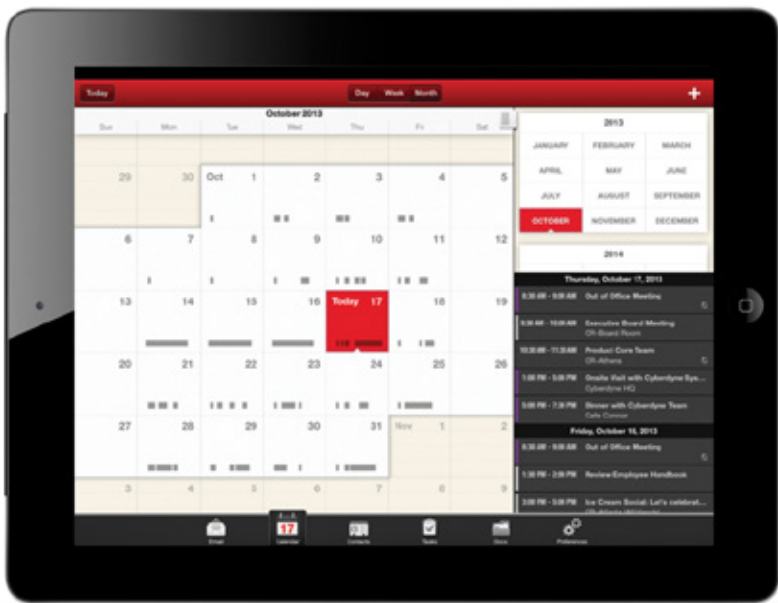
Today

Day Week Month

+

October 2013

Sun Mon Tue Wed Thu Fri Sat

29 30 Oct 1 2 3 4 5

6 7 8 9 10 11 12

13 14 15 16 Today 17 18 19

20 21 22 23 24 25 26

27 28 29 30 31 Nov 1 2

3 4 5 6 7 8 9

2013

JANUARY FEBRUARY MARCH

APRIL MAY JUNE

JULY AUGUST SEPTEMBER

OCTOBER NOVEMBER DECEMBER

2014

Thursday, October 17, 2013

8:30 AM - 9:00 AM Out of Office Meeting

9:30 AM - 10:00 AM Executive Board Meeting
Off-Board Room

10:30 AM - 11:30 AM Product Core Team
Off-Athens

1:00 PM - 5:00 PM Onsite Visit with Cyberdyne Sys...
Cyberdyne HQ

5:00 PM - 7:30 PM Dinner with Cyberdyne Team
Cafe Concise

Friday, October 18, 2013

8:30 AM - 9:00 AM Out of Office Meeting

1:30 PM - 2:00 PM Review Employee Handbook

3:00 PM - 5:00 PM Ice Cream Social: Let's celebrat...
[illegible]

Email Calendar Contacts Tasks Docs Preferences